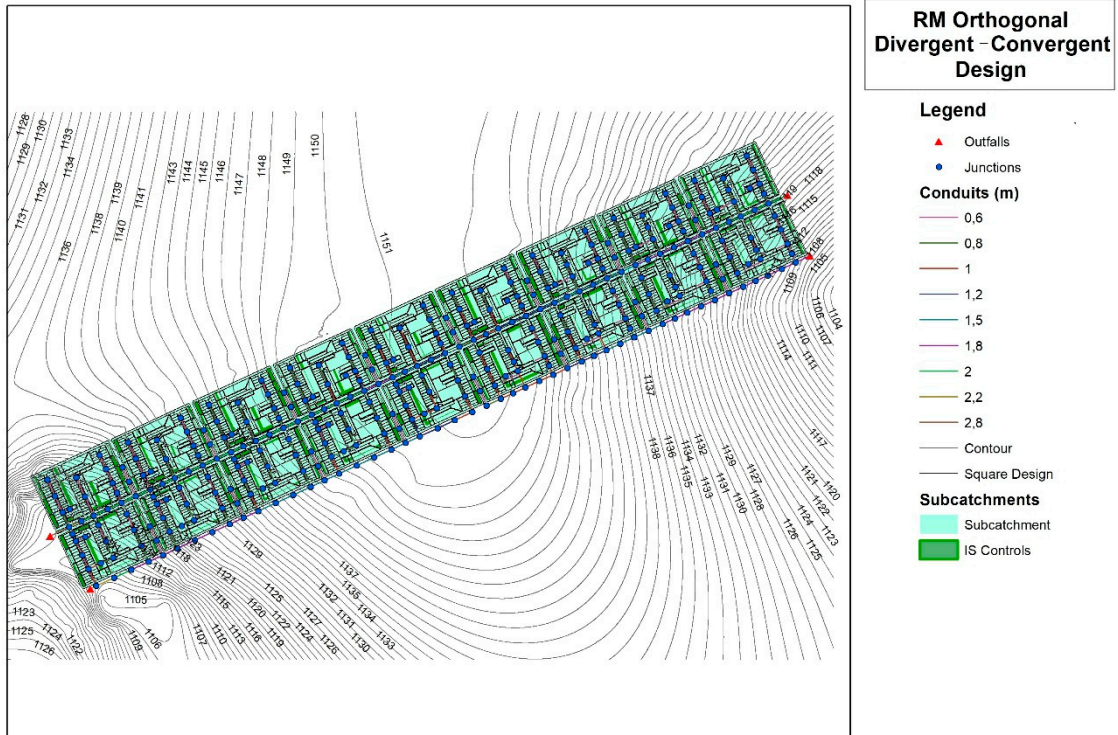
RM Orthogonal Divergent - Convergent Design

Legend
Outfalls
Junctions
Conduits (m)
0,6
0,8
1
1,2
1,5
1,8
2
2,2
2,8
Contour
Square Design
Subcatchments
Subcatchment
IS Controls

1128
1129
1130
1133
1134
1131
1132
1136
1138
1139
1140
1141
1143
1144
1145
1146
1147
1148
1149
1150
1151
1137
1119
1118
1116
1115
1112
1108
1105
1109
1106
1107
1104
1110
1111
1114
1117
1138
1136
1135
1134
1133
1132
1131
1130
1129
1128
1127
1121
1122
1120
1124
1126
1123
1125
1129
1137
1135
1132
1134
1133
1131
1130
1125
1127
1124
1126
1122
1119
1121
1120
1116
1118
1116
1113
1110
1107
1112
1108
1105
1106
1109
1123
1125
1124
1122
1126